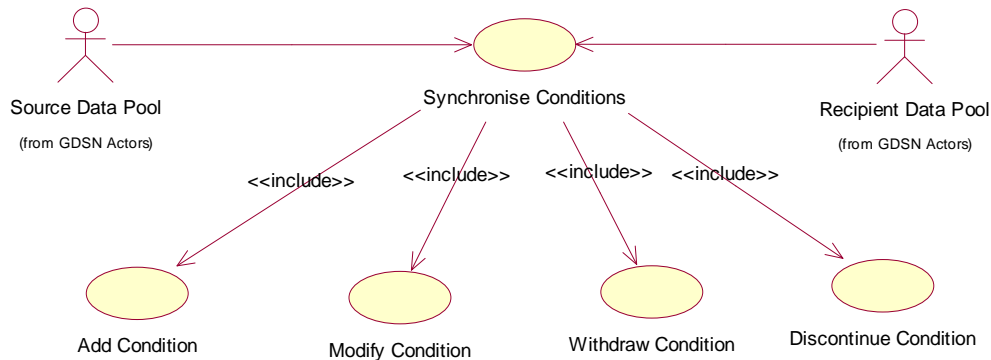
Source Data Pool

(from GDSN Actors)

Synchronise Conditions

Recipient Data Pool

(from GDSN Actors)

<<include>>

<<include>>

<<include>>

<<include>>

Add Condition

Modify Condition

Withdraw Condition

Discontinue Condition